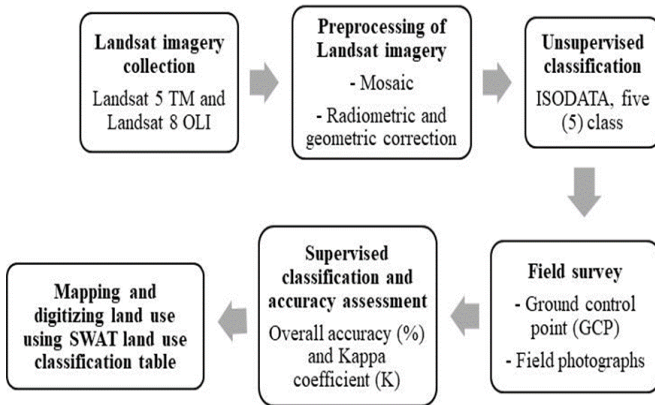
Landsat imagery collection
Landsat 5 TM and Landsat 8 OLI

Preprocessing of Landsat imagery
- Mosaic
- Radiometric and geometric correction

Unsupervised classification
ISODATA, five (5) class

Field survey
- Ground control point (GCP)
- Field photographs

Supervised classification and accuracy assessment
Overall accuracy (%) and Kappa coefficient (K)

Mapping and digitizing land use using SWAT land use classification table